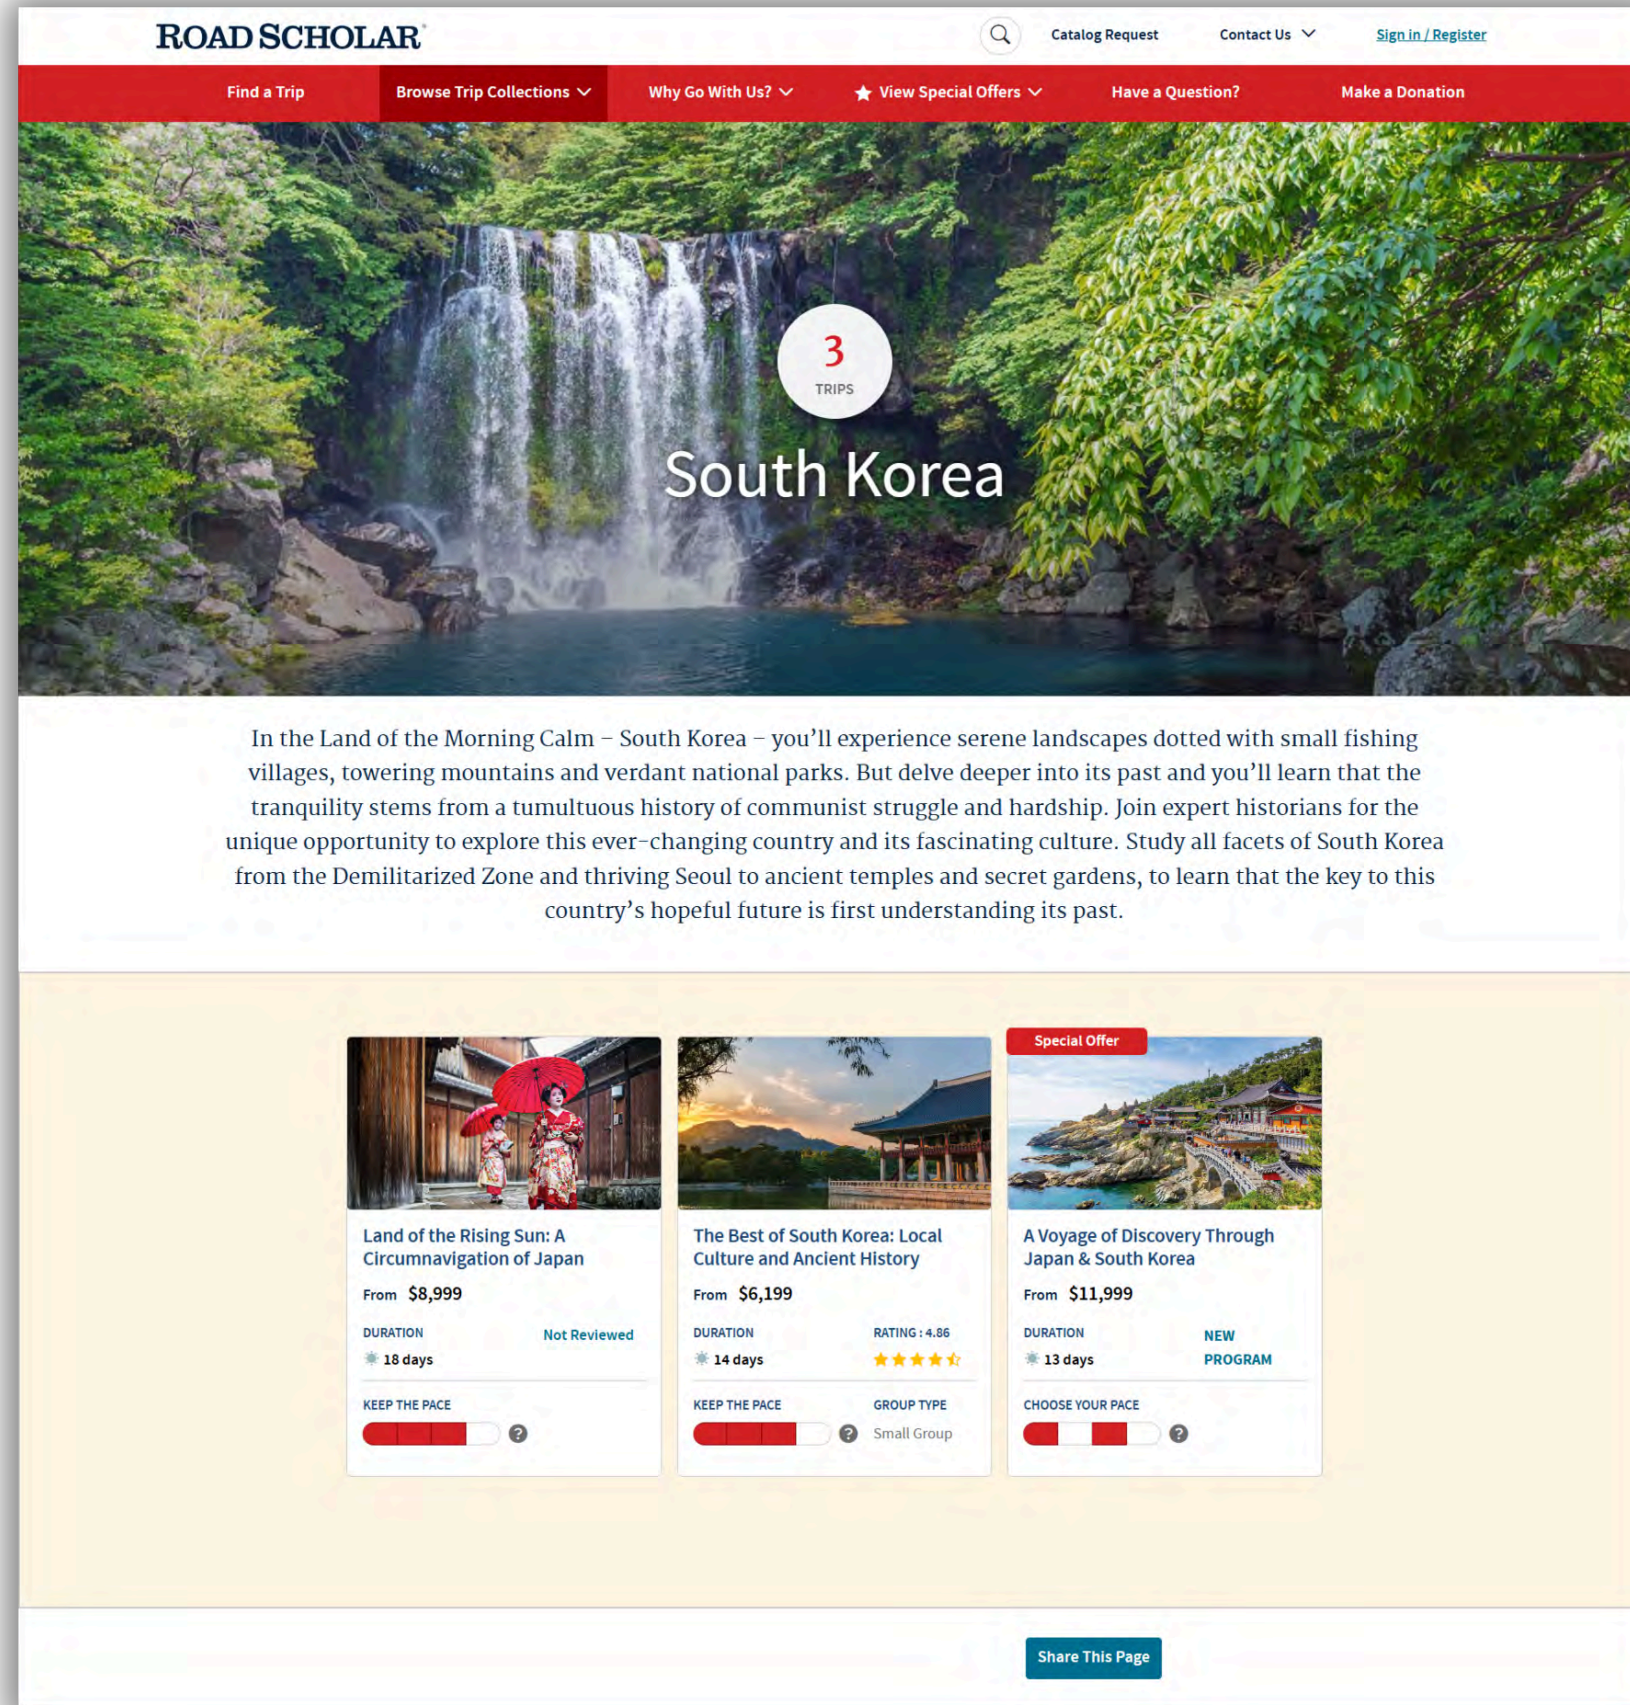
ROAD SCHOLAR

Catalog Request Contact Us Sign in / Register

Find a Trip Browse Trip Collections Why Go With Us? View Special Offers Have a Question? Make a Donation

3
TRIPS

South Korea

In the Land of the Morning Calm – South Korea – you'll experience serene landscapes dotted with small fishing villages, towering mountains and verdant national parks. But delve deeper into its past and you'll learn that the tranquility stems from a tumultuous history of communist struggle and hardship. Join expert historians for the unique opportunity to explore this ever-changing country and its fascinating culture. Study all facets of South Korea from the Demilitarized Zone and thriving Seoul to ancient temples and secret gardens, to learn that the key to this country's hopeful future is first understanding its past.

Land of the Rising Sun: A Circumnavigation of Japan
From $8,999
DURATION
18 days
Not Reviewed
KEEP THE PACE

The Best of South Korea: Local Culture and Ancient History
From $6,199
DURATION
14 days
RATING : 4.86
KEEP THE PACE
GROUP TYPE
Small Group

Special Offer
A Voyage of Discovery Through Japan & South Korea
From $11,999
DURATION
13 days
NEW PROGRAM
CHOOSE YOUR PACE

Share This Page